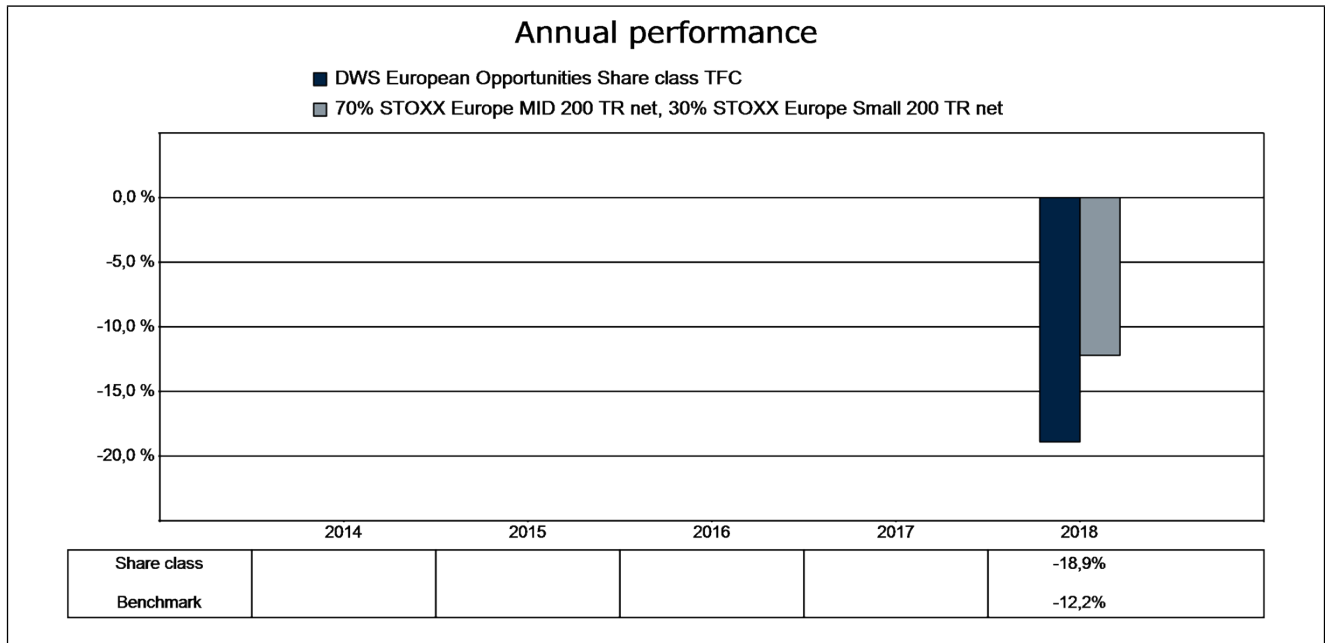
Annual performance

DWS European Opportunities Share class TFC
70% STOXX Europe MID 200 TR net, 30% STOXX Europe Small 200 TR net

0,0 %
-5,0 %
-10,0 %
-15,0 %
-20,0 %

2014
2015
2016
2017
2018

| | | | | |
|---|---|---|---|---|
| Share class | | | | -18,9% |
| Benchmark | | | | -12,2% |